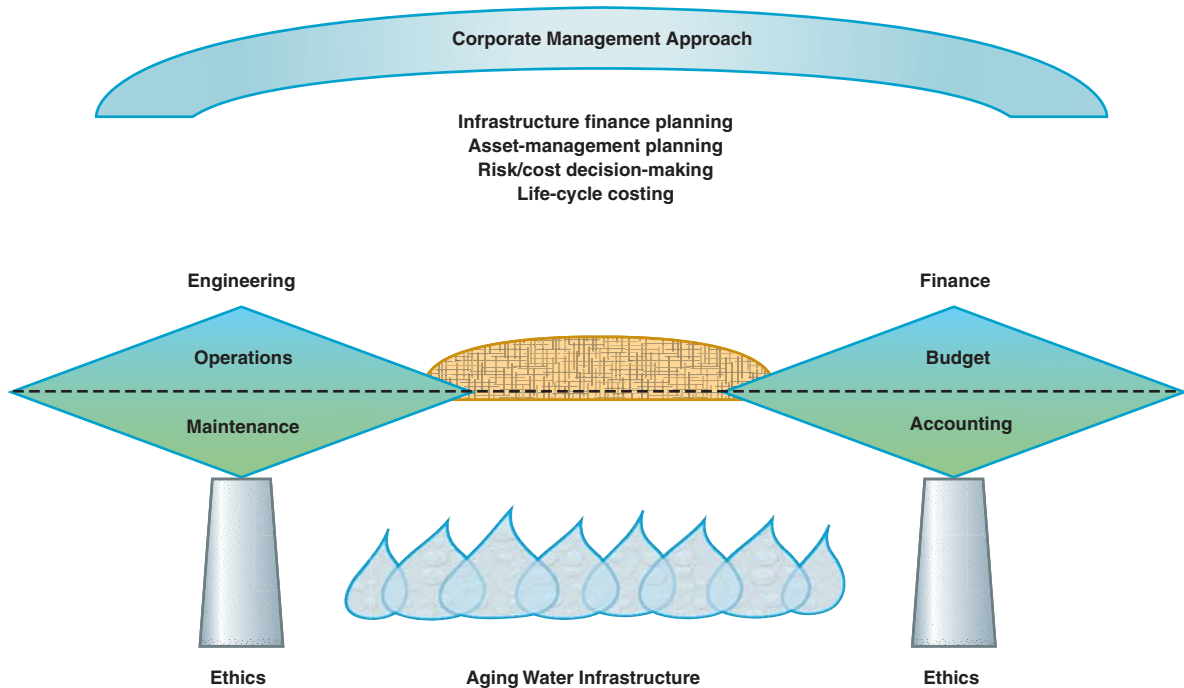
Corporate Management Approach

Infrastructure finance planning
Asset-management planning
Risk/cost decision-making
Life-cycle costing

Engineering

Finance

Operations

Maintenance

Budget

Accounting

Ethics

Aging Water Infrastructure

Ethics